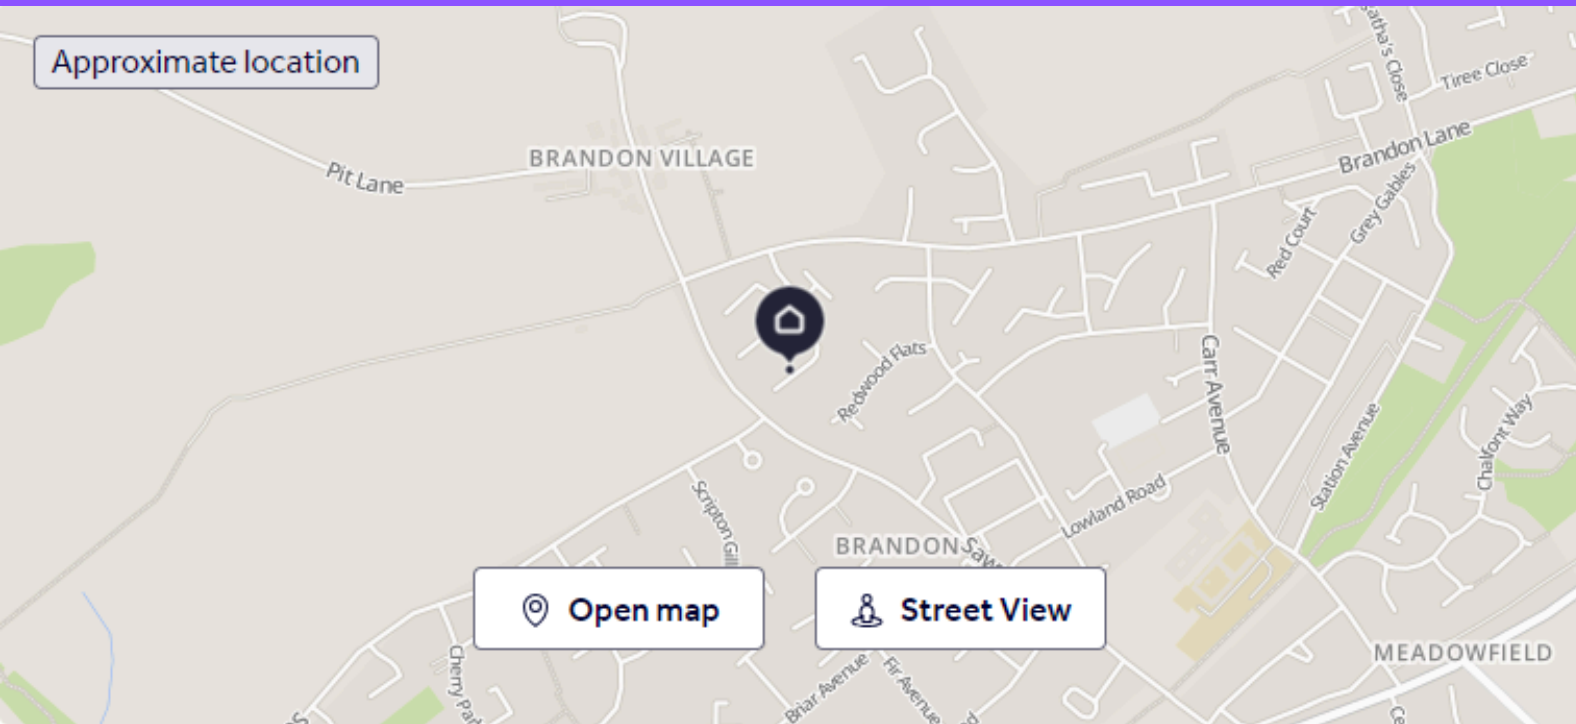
Approximate location

BRANDON VILLAGE

Pit Lane

Brandon Lane

Tiree Close

atha's Close

Grey Gables

Red Court

Redwood Flats

Carr Avenue

Lowland Road

Station Avenue

Chalfont Way

Scripton Gill

BRANDON

Open map

Street View

MEADOWFIELD

Cherry Pa

Briar Avenue

Fir Avenue